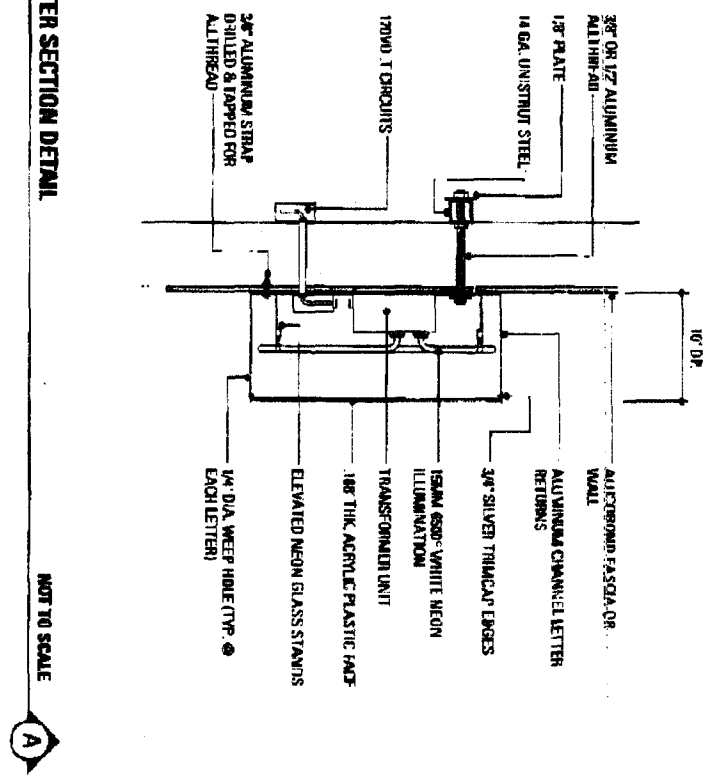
ER SECTION DETAIL

NOT TO SCALE

A

3/8" OR 1/2" ALUMINUM ALLTHREAD

1/8" PLATE

14 GA. UNISTRUT STEEL

120VOLT CIRCUITS

3/4" ALUMINUM STRAP DRILLED & TAPPED FOR ALLTHREAD

10" DP.

ALUCOBOND FASCIA OR WALL

ALUMINUM CHANNEL LETTER RETURNS

3/4" SILVER TRIMCAP EDGES

15MM 6500° WHITE NEON ILLUMINATION

TRANSFORMER UNIT

.188 THK. ACRYLIC PLASTIC FACE

ELEVATED NEON GLASS STANDS

1/4" DIA. WEEP HOLE (TYP. @ EACH LETTER)